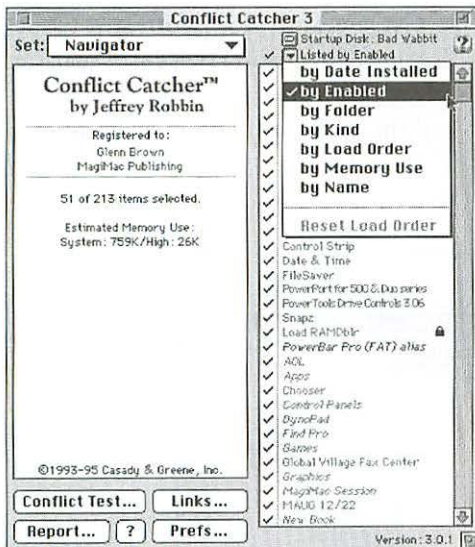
Conflict Catcher 3

Set: Navigator

Conflict Catcher™
by Jeffrey Robbin

Registered to:
Glenn Brown
MagiMac Publishing

51 of 213 items selected.

Estimated Memory Use:
System: 759K/High: 26K

©1993-95 Casady & Greene, Inc.

Conflict Test...
Links...
Report...
?
Prefs...

Startup Disk: Bad Wabbit
Listed by Enabled

?

by Date Installed
✓ by Enabled
by Folder
by Kind
by Load Order
by Memory Use
by Name
Reset Load Order

Control Strip
Date & Time
FileSaver
PowerPort for 500 & Duo series
PowerTools Drive Controls 3.06
Snapz
Load RAMDblr
PowerBar Pro (FAT) alias
AOL
Apps
Chooser
Control Panels
DynoPad
Find Pro
Games
Global Village Fax Center
Graphics
MagiMac Session
MAUG 12/22
New Book

Version: 3.0.1